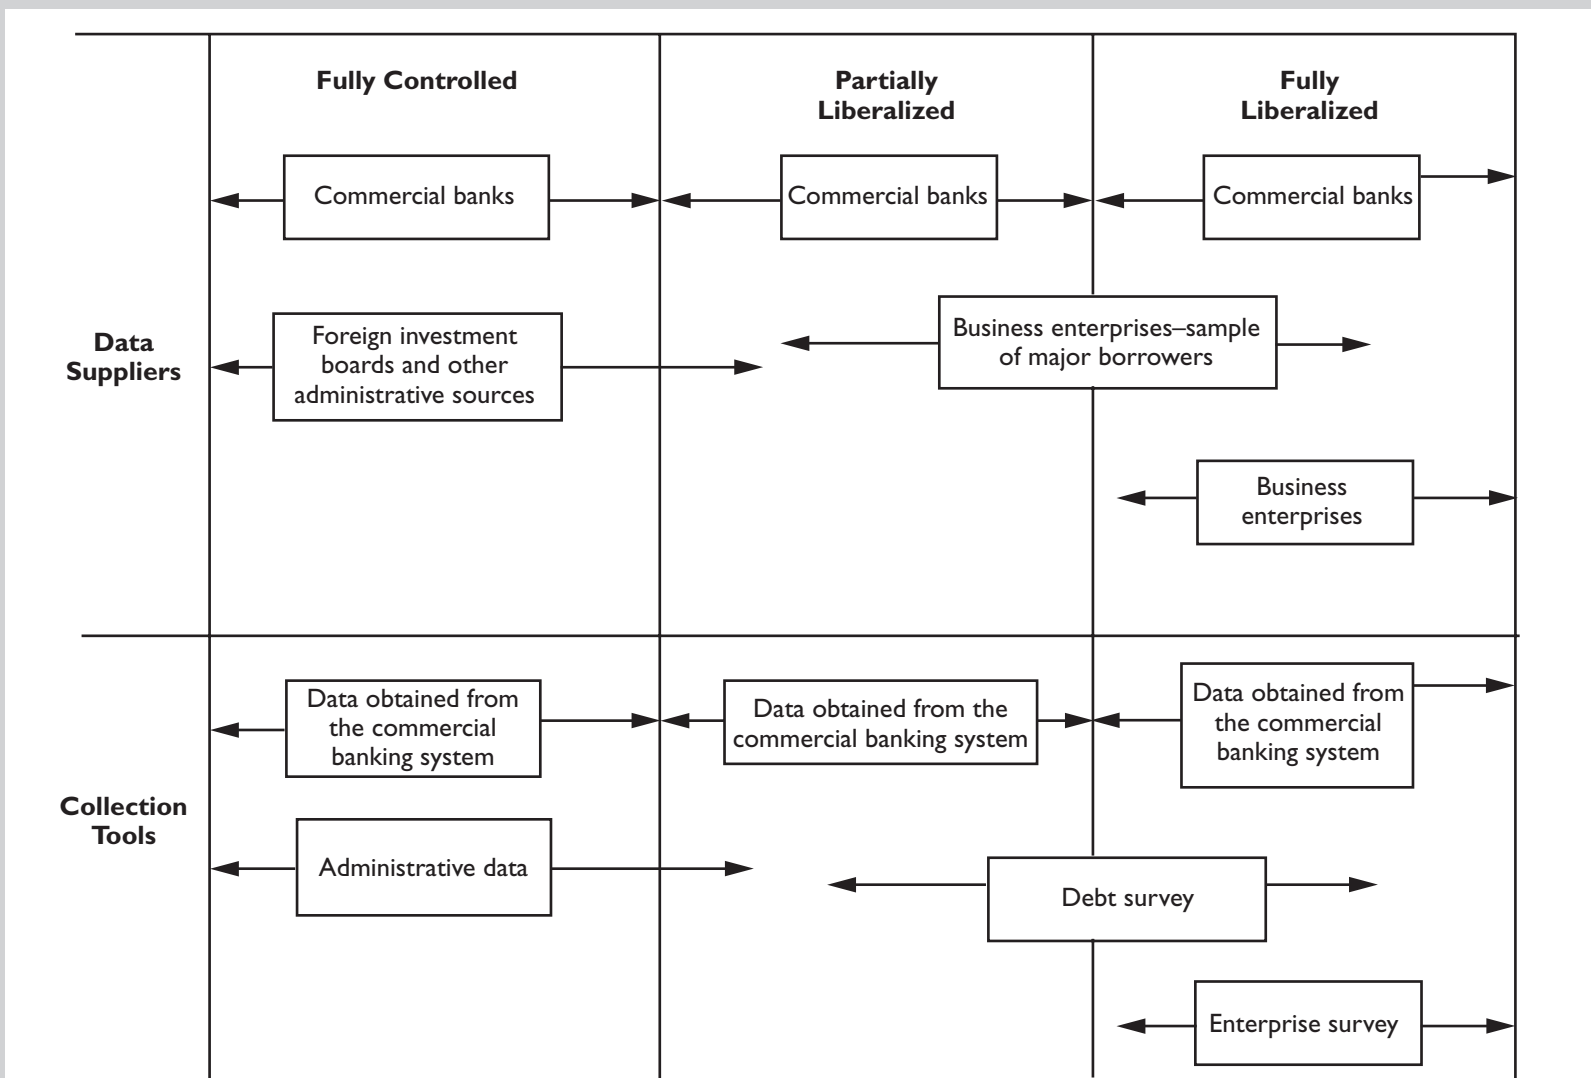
Fully Controlled

Partially Liberalized

Fully Liberalized

Data Suppliers

Commercial banks

Commercial banks

Commercial banks

Foreign investment boards and other administrative sources

Business enterprises–sample of major borrowers

Business enterprises

Collection Tools

Data obtained from the commercial banking system

Data obtained from the commercial banking system

Data obtained from the commercial banking system

Administrative data

Debt survey

Enterprise survey